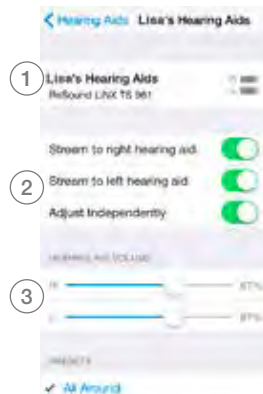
< Hearing Aids Lisa's Hearing Aids

1

Lisa's Hearing Aids

ReSound LiNX TS 961

Stream to right hearing aid

2

Stream to left hearing aid

Adjust Independently

HEARING AID VOLUME

3

R

87%

L

87%

PRESETS

✓ All Around